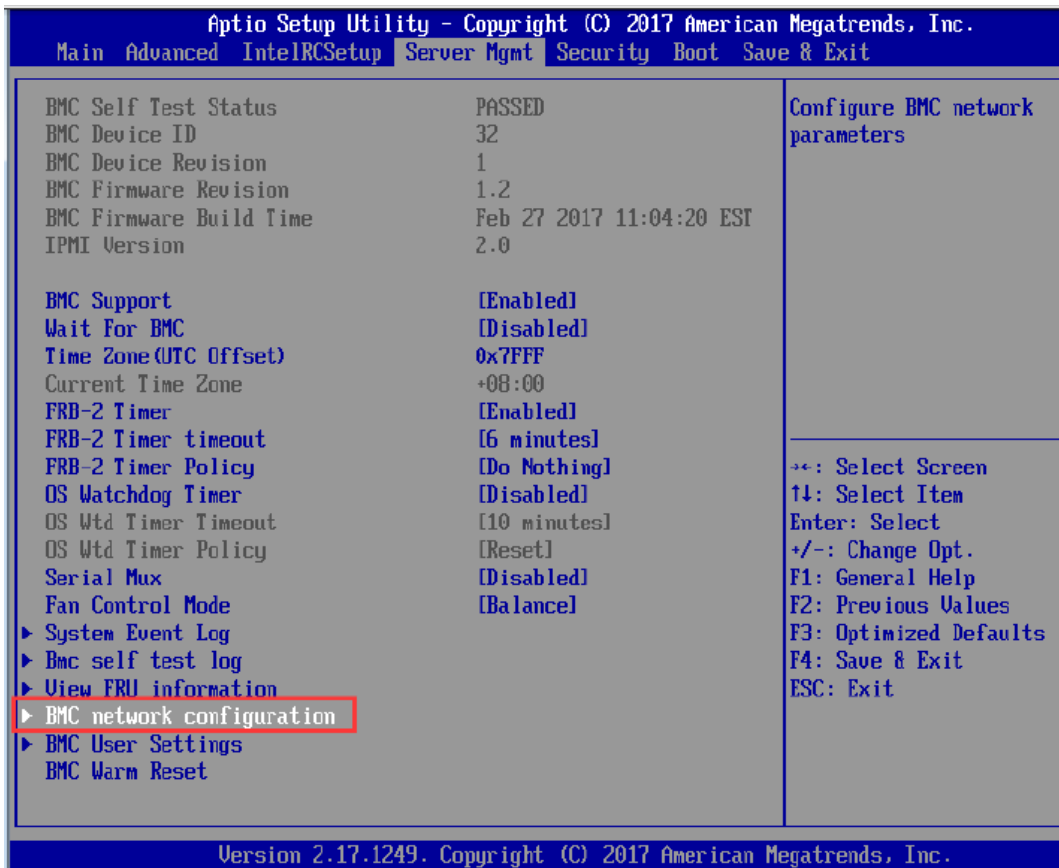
Aptio Setup Utility – Copyright (C) 2017 American Megatrends, Inc.
Main Advanced IntelRCSetup Server Mgmt Security Boot Save & Exit

| | |
|---|---|
| BMC Self Test Status | PASSED |
| BMC Device ID | 32 |
| BMC Device Revision | 1 |
| BMC Firmware Revision | 1.2 |
| BMC Firmware Build Time | Feb 27 2017 11:04:20 EST |
| IPMI Version | 2.0 |
| BMC Support | [Enabled] |
| Wait For BMC | [Disabled] |
| Time Zone(UTC Offset) | 0x7FFF |
| Current Time Zone | +08:00 |
| FRB-2 Timer | [Enabled] |
| FRB-2 Timer timeout | [6 minutes] |
| FRB-2 Timer Policy | [Do Nothing] |
| OS Watchdog Timer | [Disabled] |
| OS Wtd Timer Timeout | [10 minutes] |
| OS Wtd Timer Policy | [Reset] |
| Serial Mux | [Disabled] |
| Fan Control Mode | [Balance] |

▶ System Event Log
▶ Bmc self test log
▶ View FRU information
▶ BMC network configuration
▶ BMC User Settings
BMC Warm Reset

Configure BMC network parameters

→←: Select Screen
↑↓: Select Item
Enter: Select
+/-: Change Opt.
F1: General Help
F2: Previous Values
F3: Optimized Defaults
F4: Save & Exit
ESC: Exit

Version 2.17.1249. Copyright (C) 2017 American Megatrends, Inc.